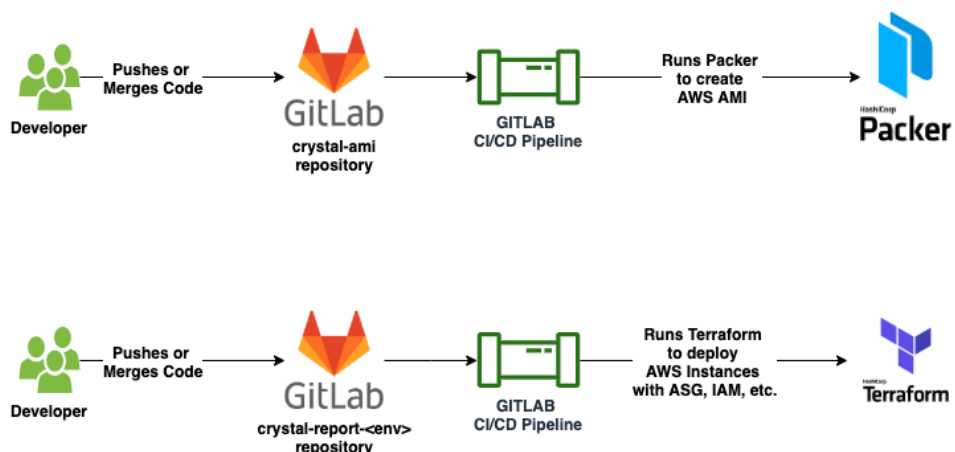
Developer

Pushes or Merges Code

GitLab

crystal-ami repository

GITLAB CI/CD Pipeline

Runs Packer to create AWS AMI

HashiCorp
Packer

Developer

Pushes or Merges Code

GitLab

crystal-report-<env> repository

GITLAB CI/CD Pipeline

Runs Terraform to deploy AWS Instances with ASG, IAM, etc.

HashiCorp
Terraform